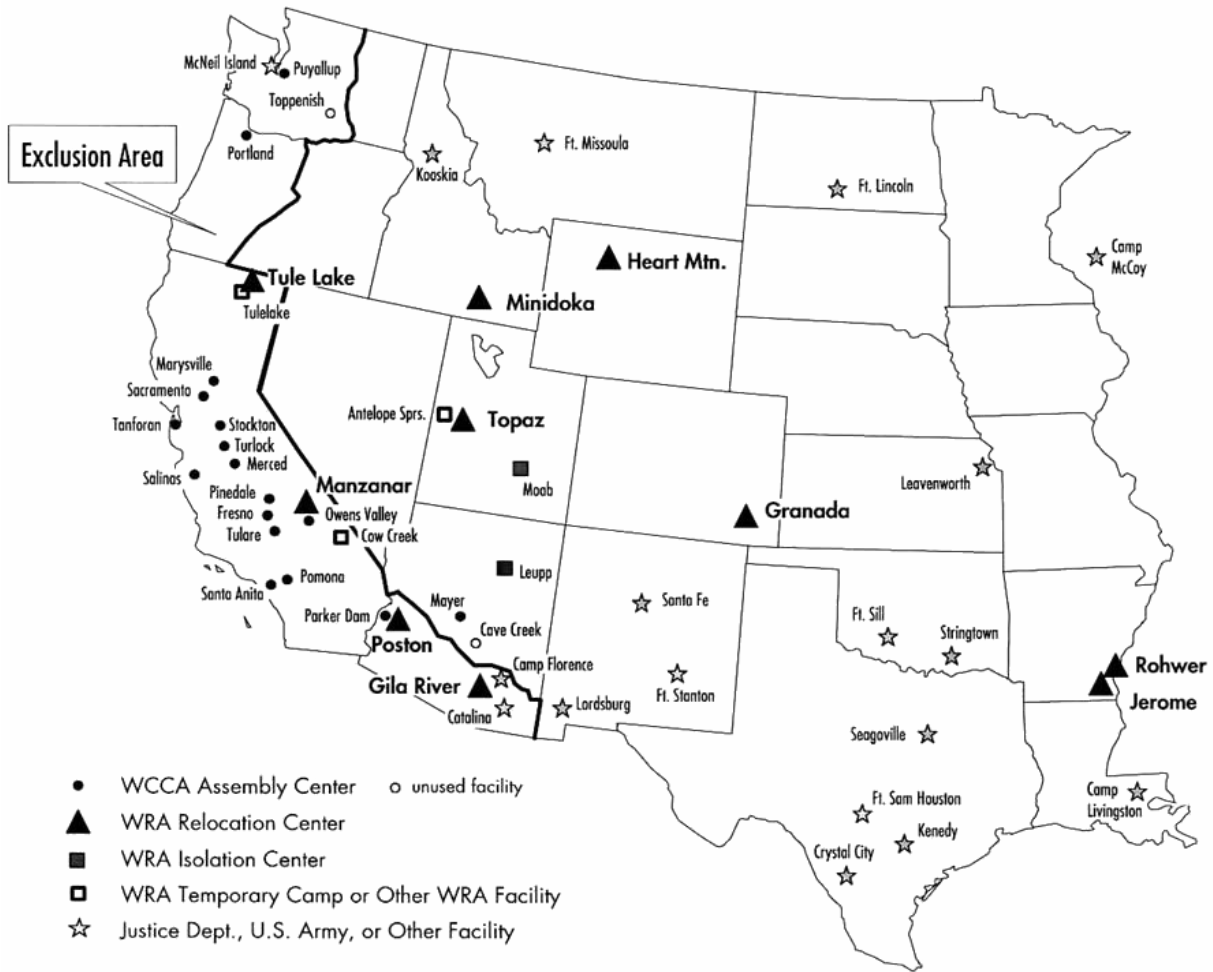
Exclusion Area

McNeil Island
Puyallup
Toppenish
Portland
Kooskia
Ft. Missoula
Ft. Lincoln
Camp McCoy
Heart Mtn.
Minidoka
Tule Lake
Tulelake
Marysville
Sacramento
Tanforan
Stockton
Turlock
Merced
Salinas
Pinedale
Fresno
Tulare
Manzanar
Owens Valley
Cow Creek
Antelope Sprs.
Topaz
Moab
Granada
Leavenworth
Leupp
Pomona
Santa Anita
Parker Dam
Poston
Mayer
Cave Creek
Camp Florence
Gila River
Catalina
Lordsburg
Santa Fe
Ft. Stanton
Ft. Sill
Stringtown
Rohwer
Jerome
Seagoville
Ft. Sam Houston
Kenedy
Crystal City
Camp Livingston

WCCA Assembly Center
unused facility
WRA Relocation Center
WRA Isolation Center
WRA Temporary Camp or Other WRA Facility
Justice Dept., U.S. Army, or Other Facility